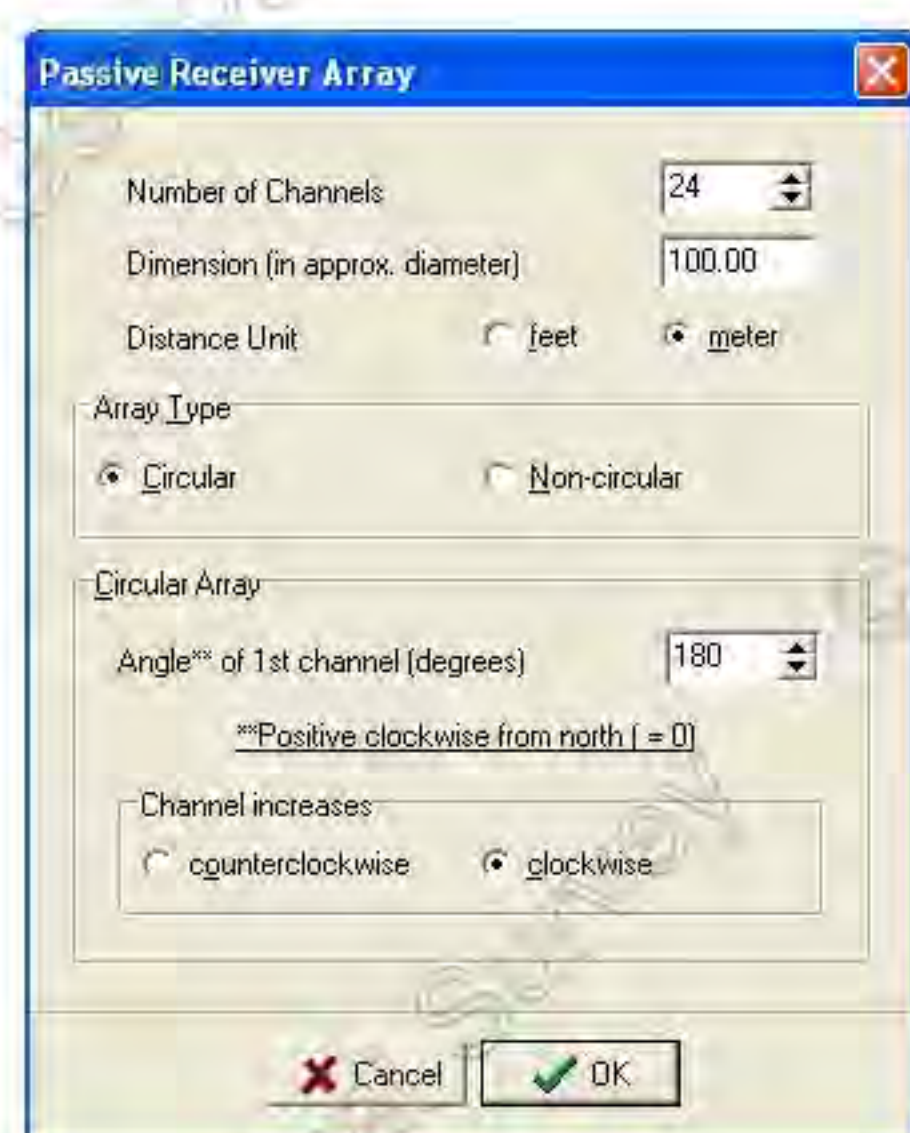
Passive Receiver Array

Number of Channels 24

Dimension (in approx. diameter) 100.00

Distance Unit feet meter

Array Type

Circular Non-circular

Circular Array

Angle** of 1st channel (degrees) 180

**Positive clockwise from north ( = 0)

Channel increases

counterclockwise clockwise

Cancel OK